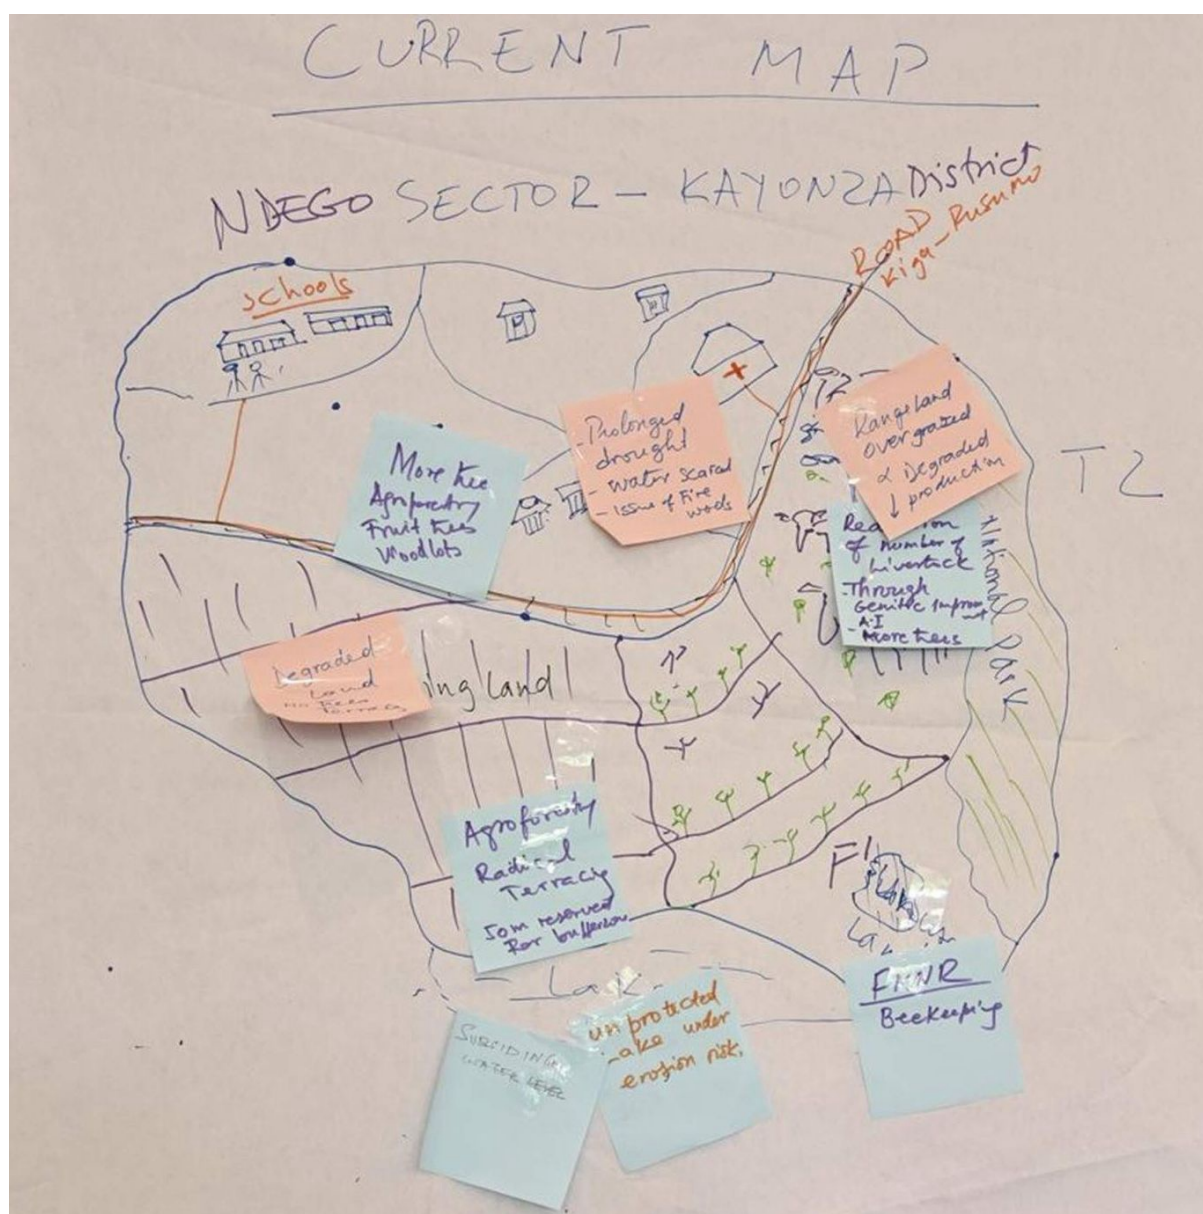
CURRENT MAP

NDEGO SECTOR – KAYONZA District

ROAD Kiga–Rusumo

schools

More tree Agroforestry Fruit trees Woodlots

- Prolonged drought
- Water scarcity
- Issue of Fire woods

Rangeland overgrazed & Degraded ↓ production

T2

Reduction of number of livestock
- Through Genetic Improvement
- A.I
- More trees

National Park

Degraded land no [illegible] terrace

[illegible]ing land

Agroforestry Radical Terracing 50m reserved for bufferzone

FL

Lake

Lake

FMNR Beekeeping

SUBSIDING WATER LEVEL

Unprotected Lake under erosion risk.